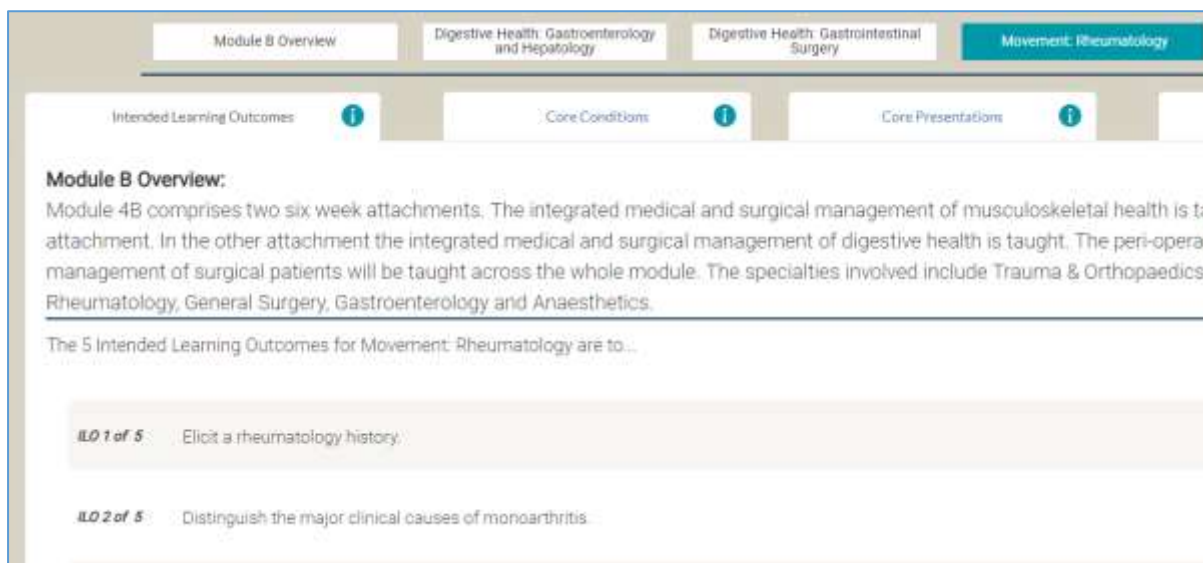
Module B Overview

Digestive Health: Gastroenterology and Hepatology

Digestive Health: Gastrointestinal Surgery

Movement: Rheumatology

Intended Learning Outcomes

Core Conditions

Core Presentations

Module B Overview:

Module 4B comprises two six week attachments. The integrated medical and surgical management of musculoskeletal health is t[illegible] attachment. In the other attachment the integrated medical and surgical management of digestive health is taught. The peri-opera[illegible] management of surgical patients will be taught across the whole module. The specialties involved include Trauma & Orthopaedics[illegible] Rheumatology, General Surgery, Gastroenterology and Anaesthetics.

The 5 Intended Learning Outcomes for Movement: Rheumatology are to...

ILO 1 of 5 Elicit a rheumatology history.

ILO 2 of 5 Distinguish the major clinical causes of monoarthritis.